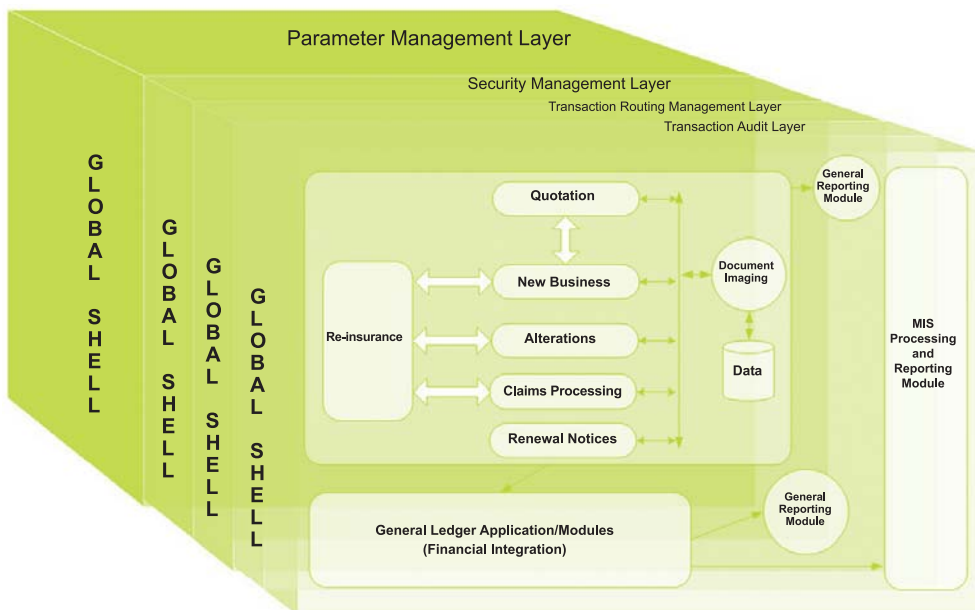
Parameter Management Layer

Security Management Layer

Transaction Routing Management Layer

Transaction Audit Layer

GLOBAL SHELL

GLOBAL SHELL

GLOBAL SHELL

GLOBAL SHELL

General Reporting Module

Quotation

Re-insurance

New Business

Document Imaging

Alterations

Data

Claims Processing

Renewal Notices

MIS Processing and Reporting Module

General Reporting Module

General Ledger Application/Modules (Financial Integration)